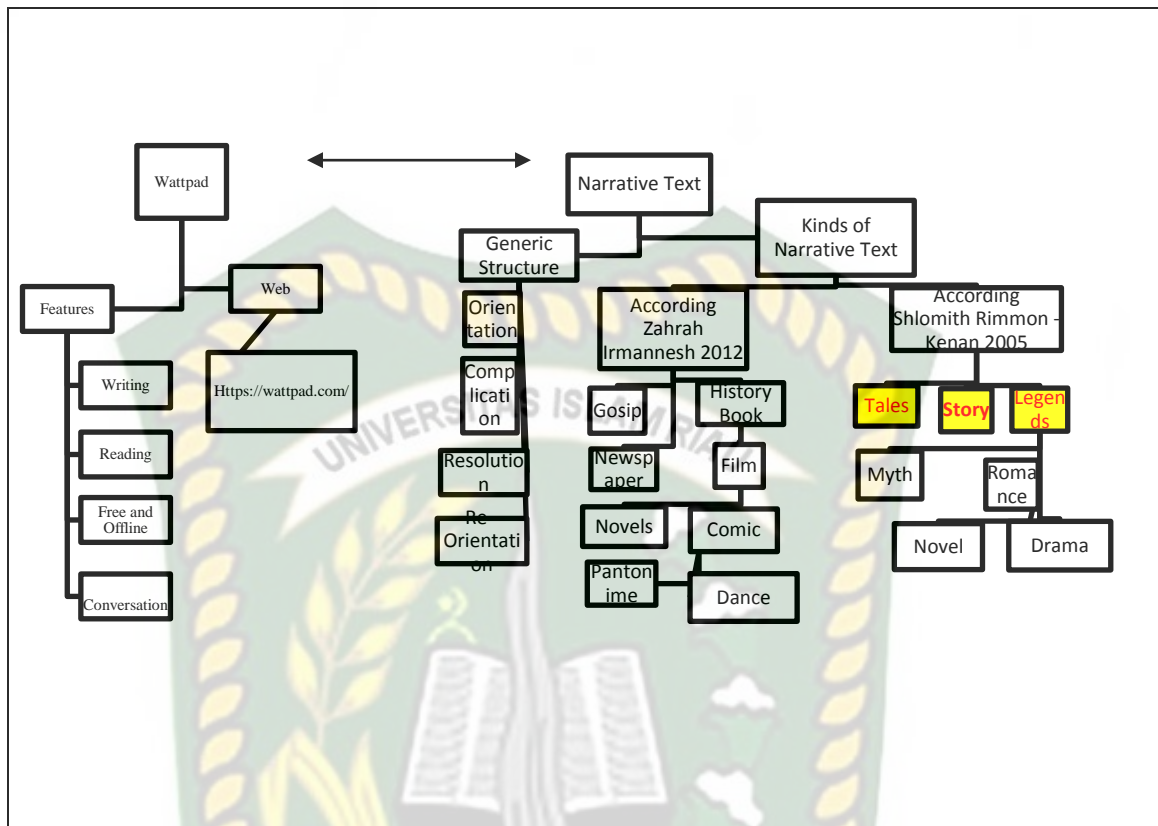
Wattpad

Features

Web

Https://wattpad.com/

Writing

Reading

Free and Offline

Conversation

Narrative Text

Generic Structure

Orientation

Complication

Resolution

Re Orientation

Kinds of Narrative Text

According Zahrah Irmannesh 2012

Gosip

History Book

Newspaper

Film

Novels

Comic

Pantonime

Dance

According Shlomith Rimmon - Kenan 2005

Tales

Story

Legends

Myth

Romance

Novel

Drama

UNIVERSITAS ISLAM RIAU